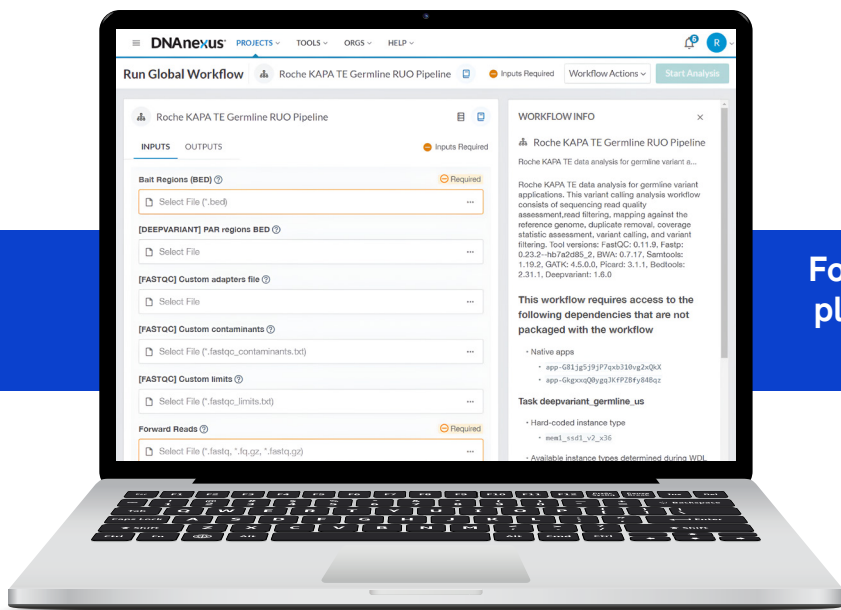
DNAnexus PROJECTS TOOLS ORGS HELP

6 R

Run Global Workflow Roche KAPA TE Germline RUO Pipeline Inputs Required Workflow Actions Start Analysis

Roche KAPA TE Germline RUO Pipeline

INPUTS OUTPUTS Inputs Required

Bait Regions (BED) Required

Select File (*.bed)

[DEEPVARIANT] PAR regions BED

Select File

[FASTQC] Custom adapters file

Select File

[FASTQC] Custom contaminants

Select File (*.fastqc_contaminants.txt)

[FASTQC] Custom limits

Select File (*.fastqc_limits.txt)

Forward Reads Required

Select File (*.fastq, *.fq.gz, *.fastq.gz)

WORKFLOW INFO

Roche KAPA TE Germline RUO Pipeline

Roche KAPA TE data analysis for germline variant a...

Roche KAPA TE data analysis for germline variant applications. This variant calling analysis workflow consists of sequencing read quality assessment,read filtering, mapping against the reference genome, duplicate removal, coverage statistic assessment, variant calling, and variant filtering. Tool versions: FastQC: 0.11.9, Fastp: 0.23.2--hb7a2d85_2, BWA: 0.7.17, Samtools: 1.19.2, GATK: 4.5.0.0, Picard: 3.1.1, Bedtools: 2.31.1, Deepvariant: 1.6.0

This workflow requires access to the following dependencies that are not packaged with the workflow

Native apps

app-G81jg5j9jP7qxb310vg2xQkX

app-GkgxxqQ0ygq3KfPZ8fy848qz

Task deepvariant_germline_us

Hard-coded instance type

mem1_ssd1_v2_x36

Available instance types determined during WDL

Fo
pl